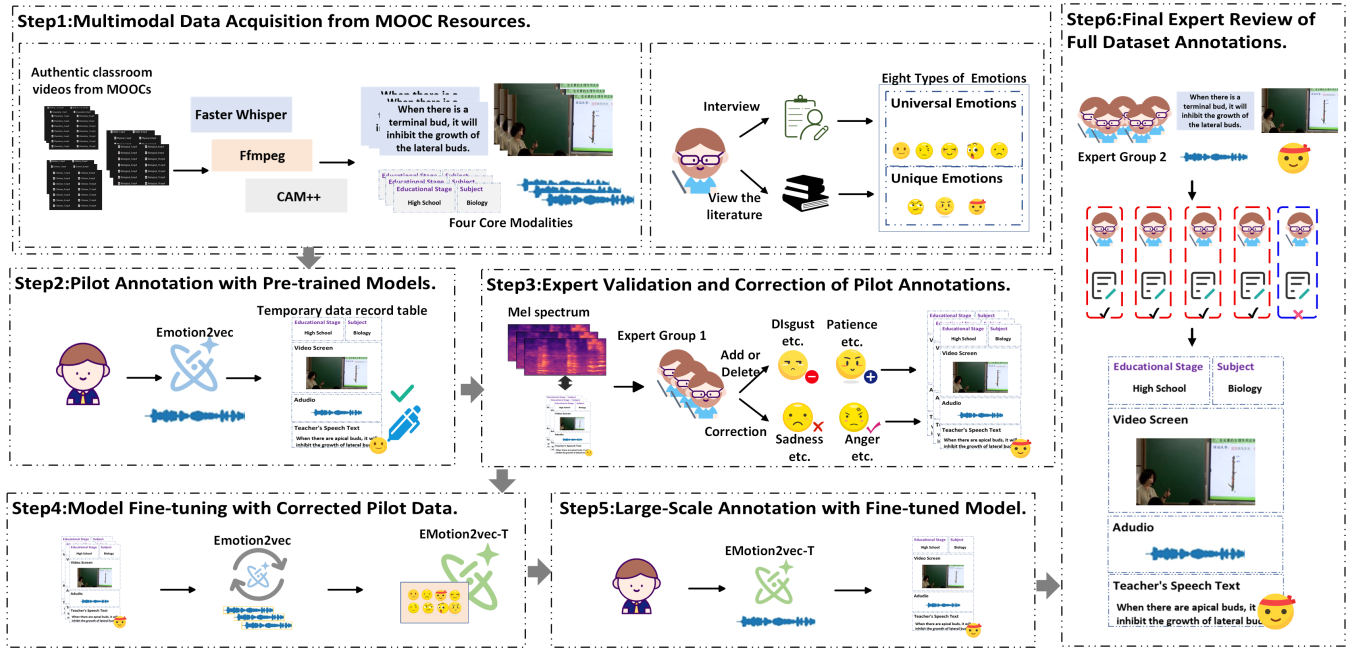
Step1:Multimodal Data Acquisition from MOOC Resources.

Authentic classroom videos from MOOCs

Faster Whisper

Ffmpeg

CAM++

When there is a terminal bud, it will inhibit the growth of the lateral buds.

Educational Stage | Subject
High School | Biology

Four Core Modalities

Interview

View the literature

Eight Types of Emotions

Universal Emotions

Unique Emotions

Step6:Final Expert Review of Full Dataset Annotations.

When there is a terminal bud, it will inhibit the growth of the lateral buds.

Expert Group 2

Step2:Pilot Annotation with Pre-trained Models.

Emotion2vec

Temporary data record table

Educational Stage | Subject
High School | Biology

Video Screen

Adudio

Teacher's Speech Text

When there are apical buds, it will inhibit the growth of lateral buds.

Step3:Expert Validation and Correction of Pilot Annotations.

Mel spectrum

Expert Group 1

Add or Delete

DIsgust etc.

Patience etc.

Correction

Sadness etc.

Anger etc.

Educational Stage | Subject
High School | Biology

Video Screen

Adudio

Teacher's Speech Text

When there are apical buds, it will inhibit the growth of lateral buds.

Educational Stage | Subject
High School | Biology

Video Screen

Adudio

Teacher's Speech Text

When there are apical buds, it will inhibit the growth of lateral buds.

Step4:Model Fine-tuning with Corrected Pilot Data.

Emotion2vec

EMotion2vec-T

Step5:Large-Scale Annotation with Fine-tuned Model.

EMotion2vec-T

Educational Stage | Subject
High School | Biology

Video Screen

Adudio

Teacher's Speech Text